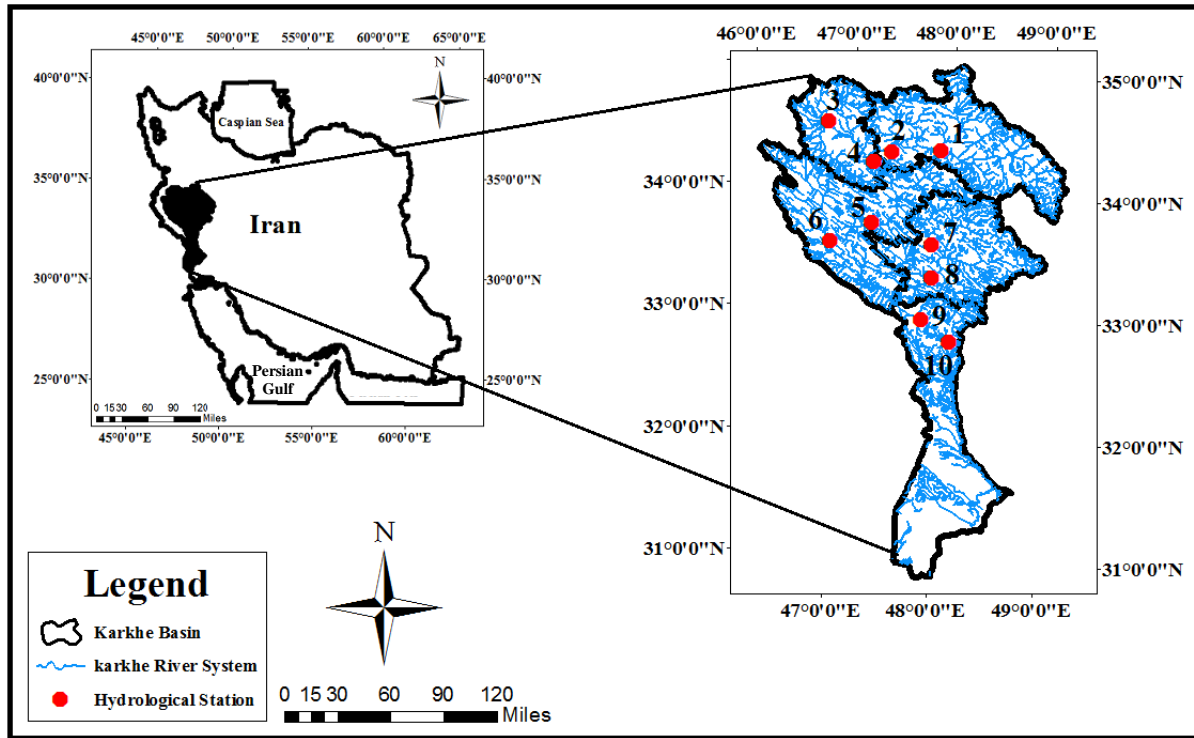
45°0'0"E 50°0'0"E 55°0'0"E 60°0'0"E 65°0'0"E

40°0'0"N
35°0'0"N
30°0'0"N
25°0'0"N

N

Caspian Sea

Iran

Persian Gulf

0 15 30 60 90 120 Miles

45°0'0"E 50°0'0"E 55°0'0"E 60°0'0"E

40°0'0"N
35°0'0"N
30°0'0"N
25°0'0"N

46°0'0"E 47°0'0"E 48°0'0"E 49°0'0"E

35°0'0"N
34°0'0"N
33°0'0"N
32°0'0"N
31°0'0"N

3
2
1
4
5
6
7
8
9
10

34°0'0"N
33°0'0"N
32°0'0"N
31°0'0"N

47°0'0"E 48°0'0"E 49°0'0"E

Legend
Karkhe Basin
karkhe River System
Hydrological Station

N

0 15 30 60 90 120 Miles